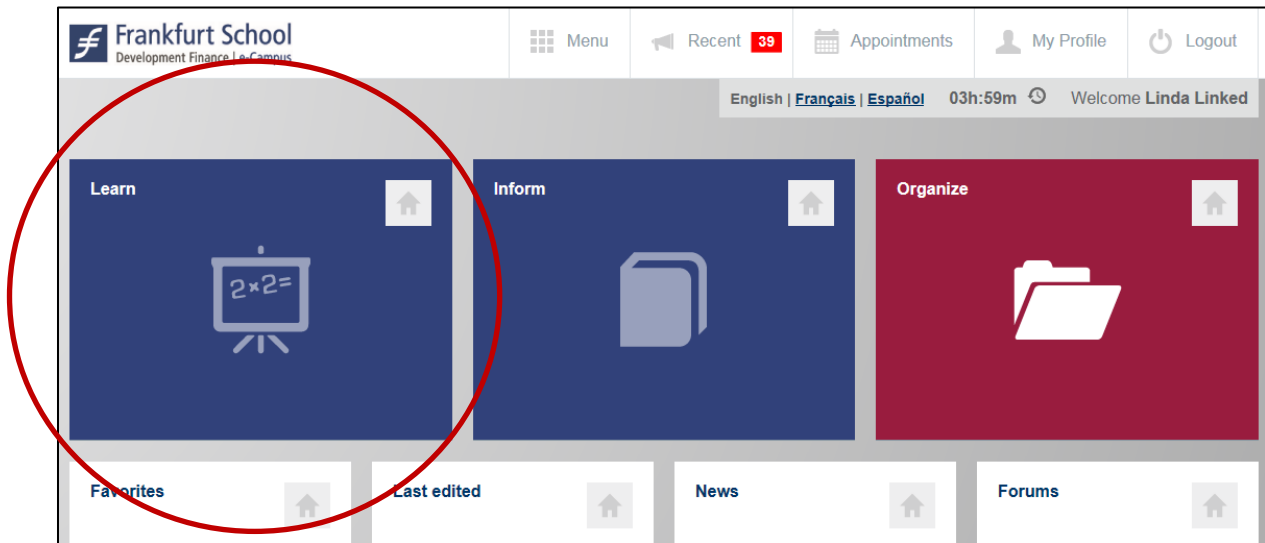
Frankfurt School
Development Finance | e-Campus

Menu
Recent 39
Appointments
My Profile
Logout

English | Français | Español
03h:59m
Welcome Linda Linked

Learn
2×2=

Inform

Organize

Favorites
Last edited
News
Forums